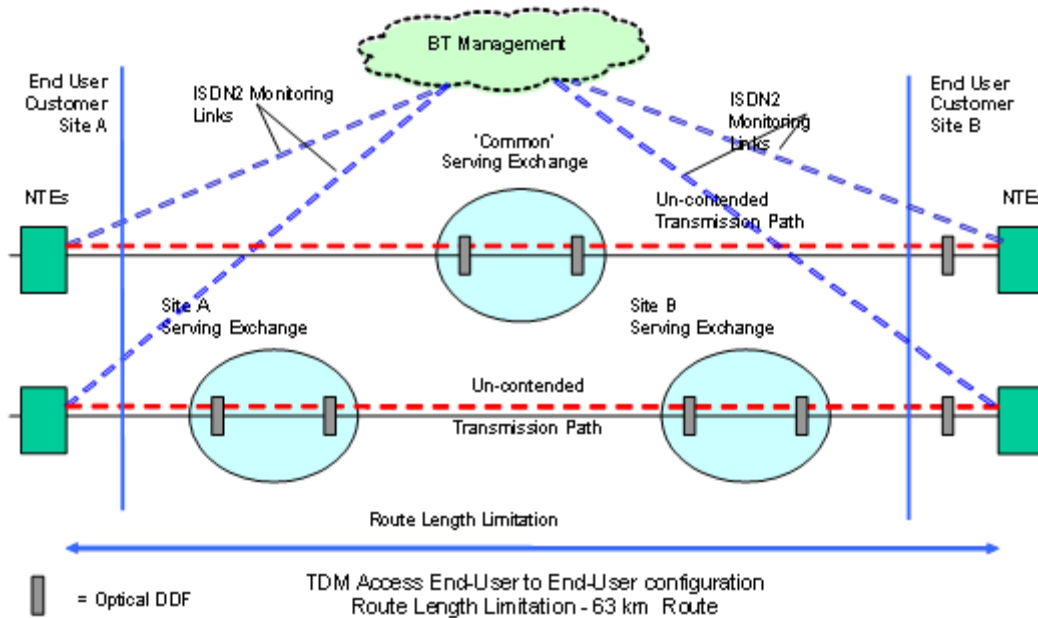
BT Management

End User Customer Site A

ISDN2 Monitoring Links

End User Customer Site B

ISDN2 Monitoring Links

'Common' Serving Exchange

NTEs

Un-contended Transmission Path

NTEs

Site A Serving Exchange

Site B Serving Exchange

Un-contended

Transmission Path

Route Length Limitation

= Optical DDF

TDM Access End-User to End-User configuration
Route Length Limitation - 63 km Route